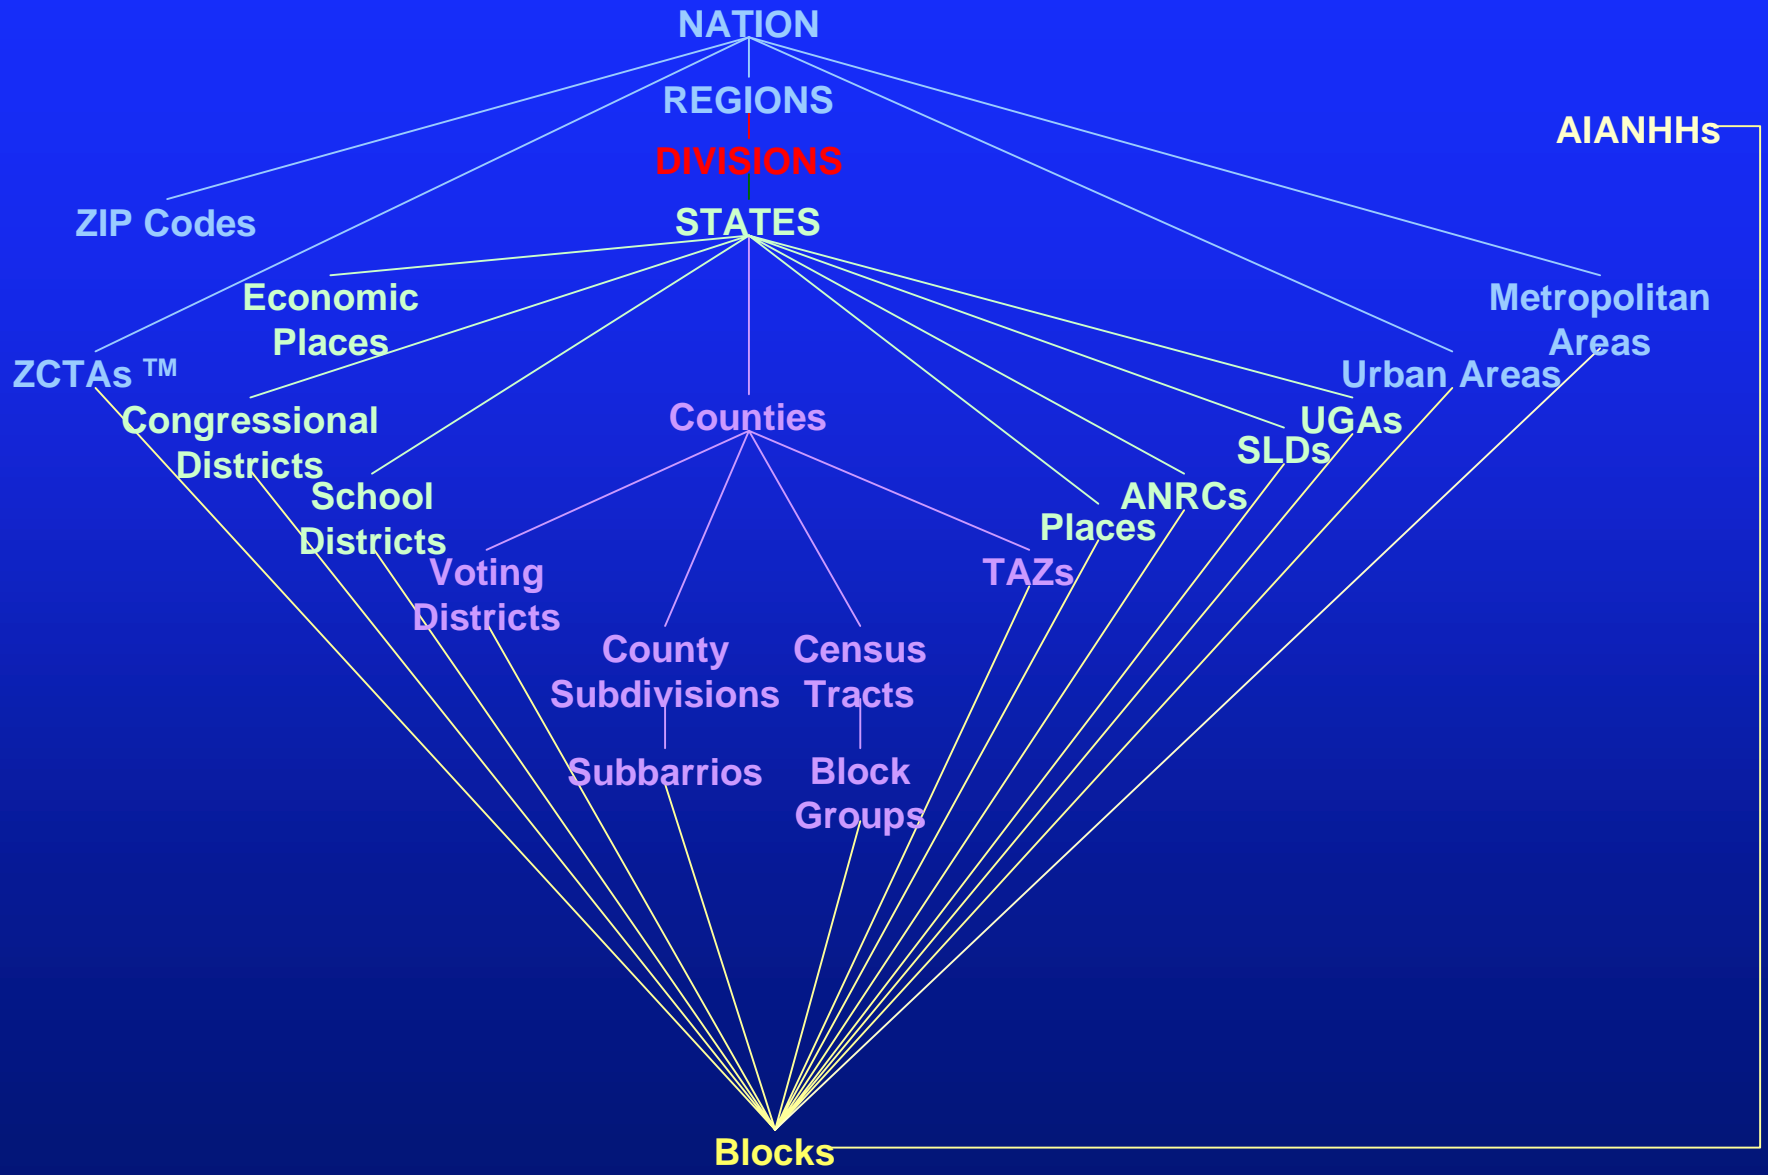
NATION

REGIONS

DIVISIONS

STATES

AIANHHs

ZIP Codes

Economic Places

Metropolitan Areas

ZCTAs ™

Urban Areas

Congressional Districts

Counties

UGAs

SLDs

School Districts

ANRCs

Places

Voting Districts

TAZs

County Subdivisions

Census Tracts

Subbarrios

Block Groups

Blocks